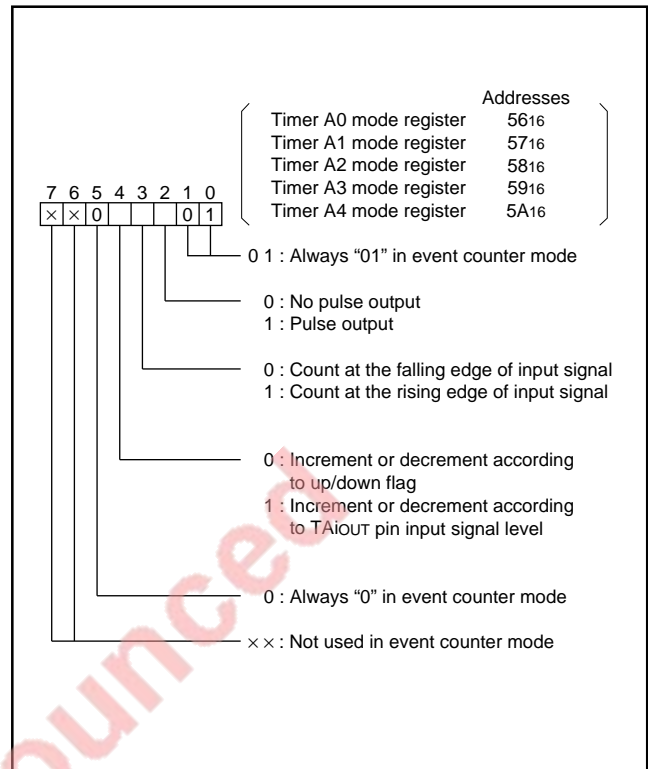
Addresses
Timer A0 mode register $56_{16}$
Timer A1 mode register $57_{16}$
Timer A2 mode register $58_{16}$
Timer A3 mode register $59_{16}$
Timer A4 mode register $5A_{16}$

7 6 5 4 3 2 1 0
× × 0 0 1

0 1 : Always “01” in event counter mode

0 : No pulse output
1 : Pulse output

0 : Count at the falling edge of input signal
1 : Count at the rising edge of input signal

0 : Increment or decrement according to up/down flag
1 : Increment or decrement according to TAiOUT pin input signal level

0 : Always “0” in event counter mode

× × : Not used in event counter mode

ounced